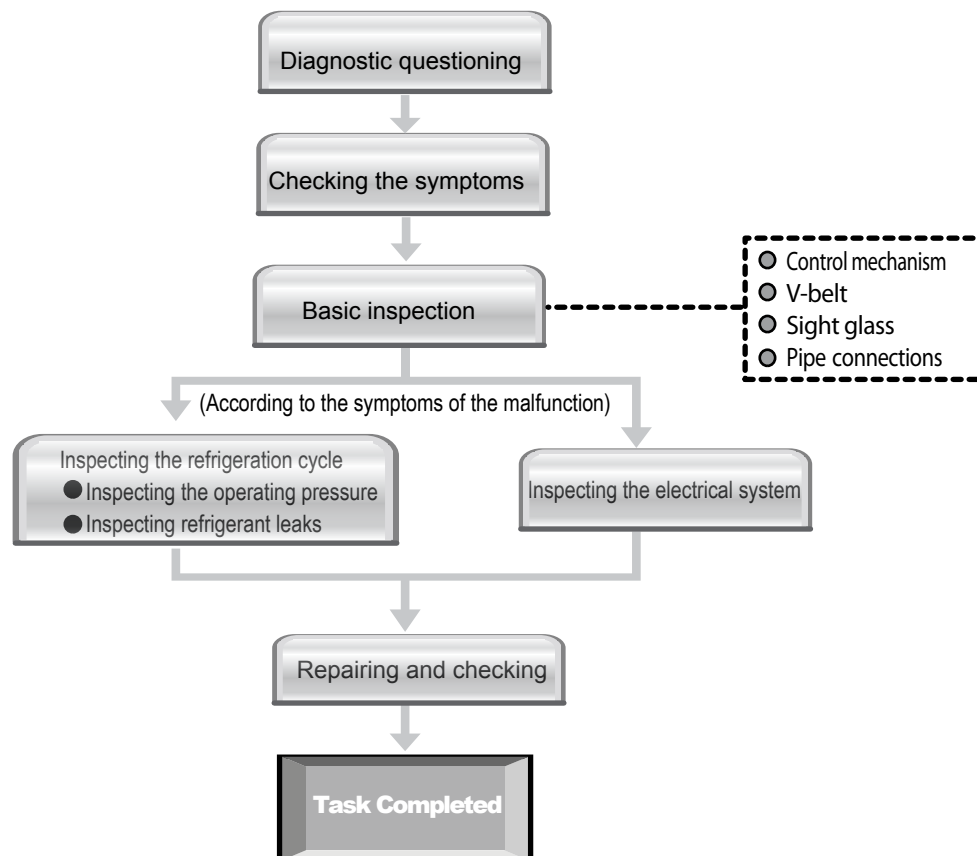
Diagnostic questioning

Checking the symptoms

Basic inspection

Control mechanism
V-belt
Sight glass
Pipe connections

(According to the symptoms of the malfunction)

Inspecting the refrigeration cycle
Inspecting the operating pressure
Inspecting refrigerant leaks

Inspecting the electrical system

Repairing and checking

Task Completed